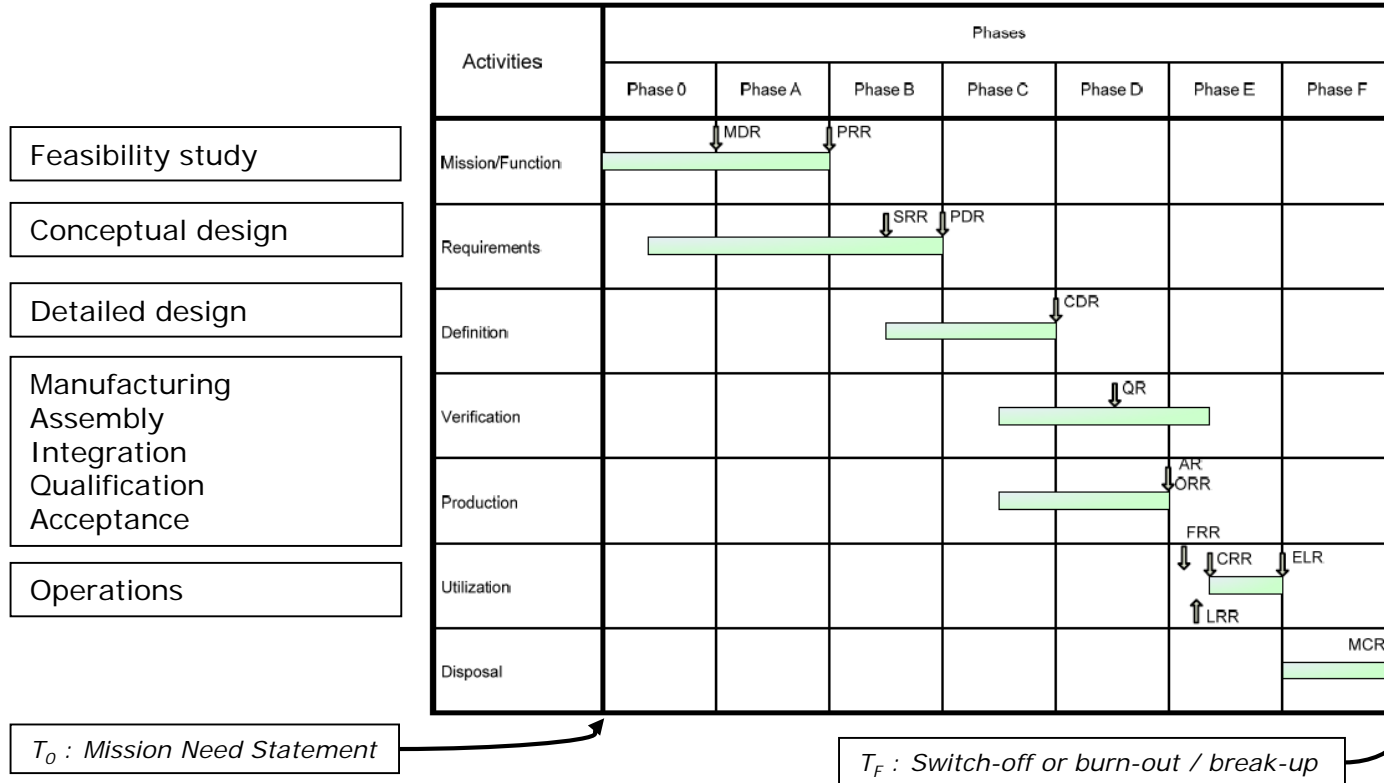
Feasibility study

Conceptual design

Detailed design

Manufacturing
Assembly
Integration
Qualification
Acceptance

Operations

| Activities | Phase 0 | Phase A | Phase B | Phase C | Phase D | Phase E | Phase F |
|---|---|---|---|---|---|---|---|
| | Phases | | | | | | |
| Mission/Function | | MDR | PRR | | | | |
| Requirements | | | SRR | PDR | | | |
| Definition | | | | | CDR | | |
| Verification | | | | | QR | | |
| Production | | | | | | AR ORR | |
| Utilization | | | | | | FRR CRR ELR LRR | |
| Disposal | | | | | | | MCR |

$T_0$ : Mission Need Statement

$T_F$ : Switch-off or burn-out / break-up